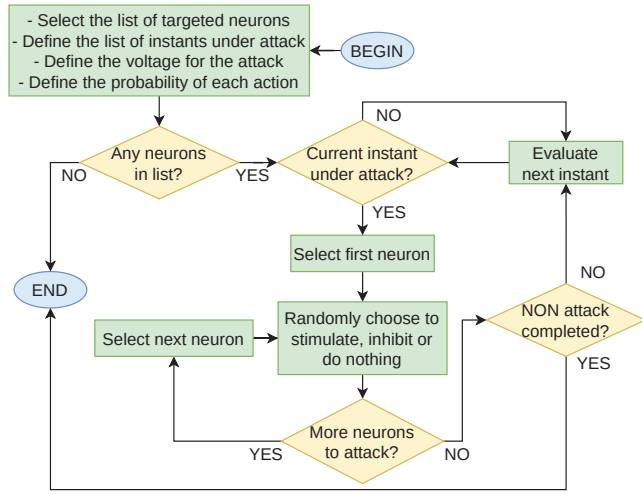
- Select the list of targeted neurons
- Define the list of instants under attack
- Define the voltage for the attack
- Define the probability of each action

BEGIN

Any neurons in list?

NO

YES

Current instant under attack?

NO

Evaluate next instant

YES

Select first neuron

END

NO

Select next neuron

Randomly choose to stimulate, inhibit or do nothing

NON attack completed?

YES

More neurons to attack?

YES

NO